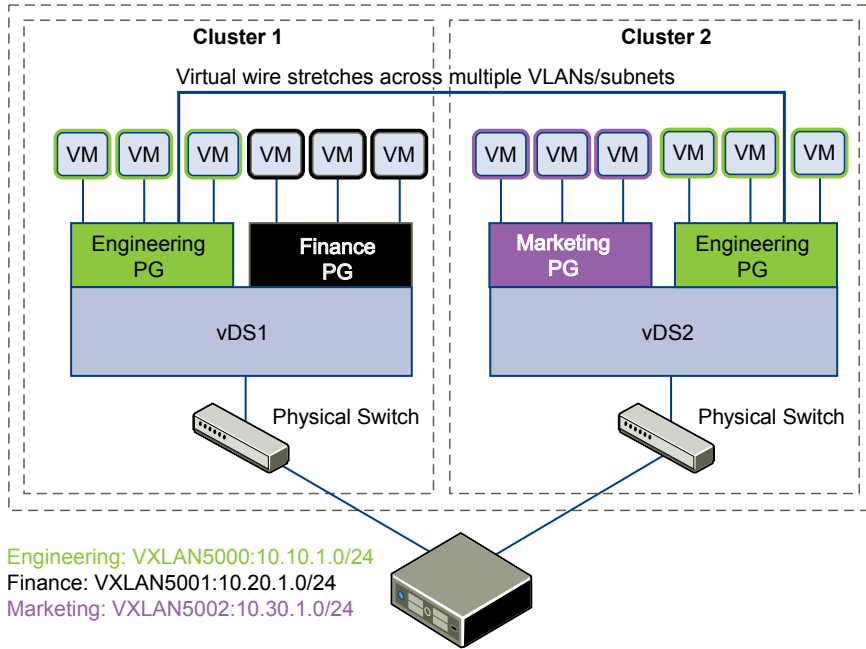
Cluster 1

Cluster 2

Virtual wire stretches across multiple VLANs/subnets

VM VM VM VM VM VM

VM VM VM VM VM VM

Engineering PG

Finance PG

Marketing PG

Engineering PG

vDS1

vDS2

Physical Switch

Physical Switch

Engineering: VXLAN5000:10.10.1.0/24
Finance: VXLAN5001:10.20.1.0/24
Marketing: VXLAN5002:10.30.1.0/24